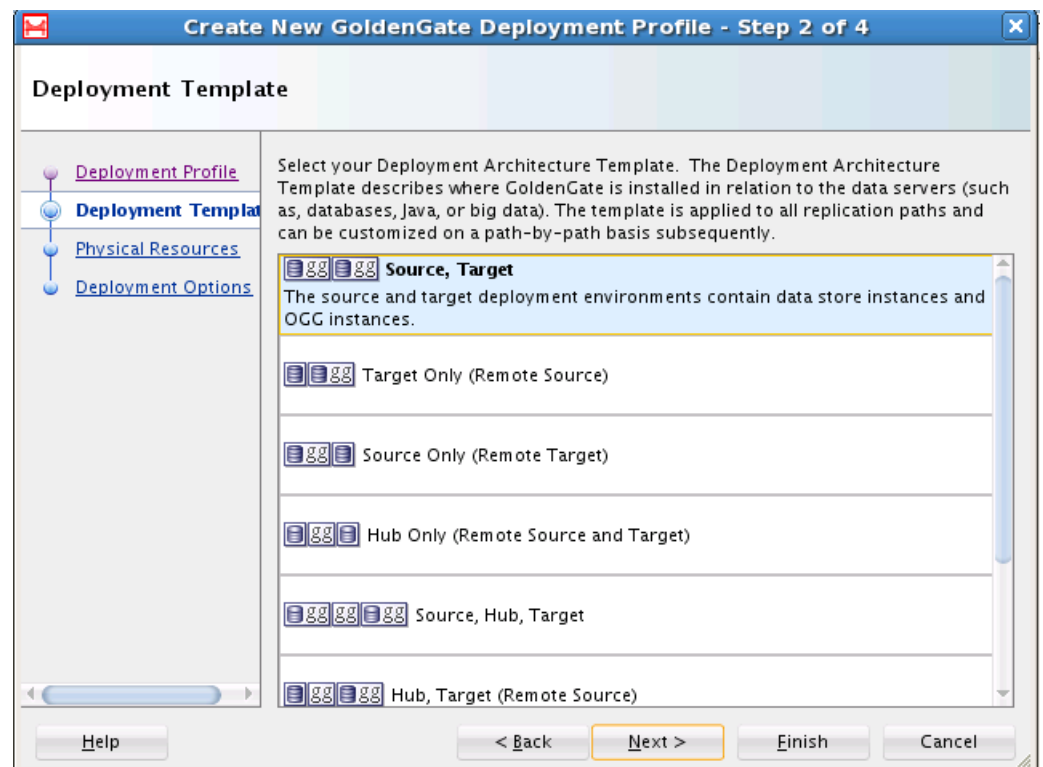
Create New GoldenGate Deployment Profile - Step 2 of 4

Deployment Template

Deployment Profile
Deployment Templat
Physical Resources
Deployment Options

Select your Deployment Architecture Template. The Deployment Architecture Template describes where GoldenGate is installed in relation to the data servers (such as, databases, Java, or big data). The template is applied to all replication paths and can be customized on a path-by-path basis subsequently.

gg gg Source, Target
The source and target deployment environments contain data store instances and OGG instances.

gg Target Only (Remote Source)

gg Source Only (Remote Target)

gg Hub Only (Remote Source and Target)

gg gg gg Source, Hub, Target

gg gg Hub, Target (Remote Source)

Help

< Back

Next >

Finish

Cancel